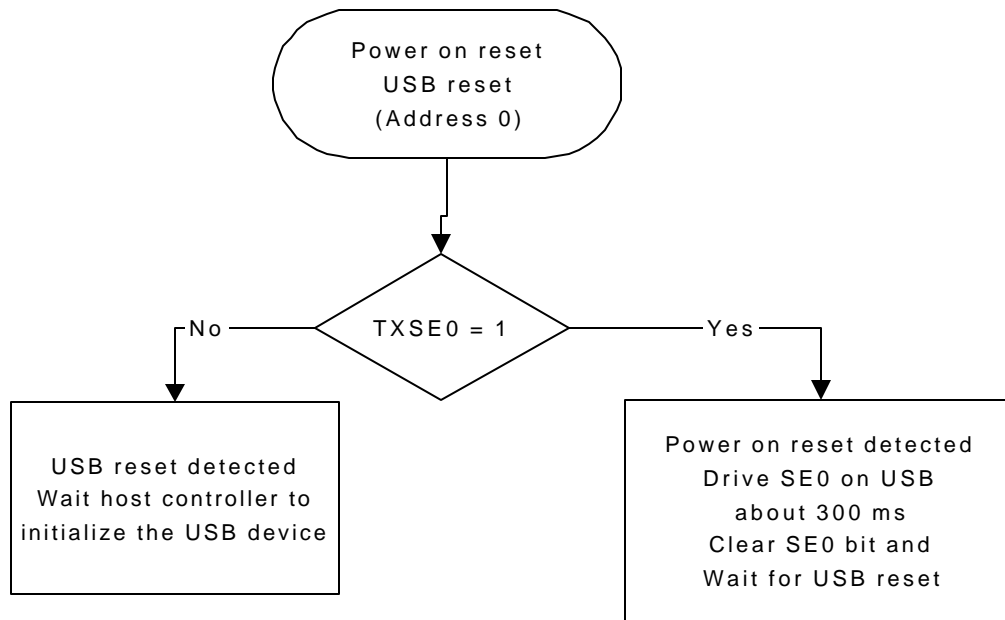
Power on reset
USB reset
(Address 0)

TXSE0 = 1

No

Yes

USB reset detected
Wait host controller to initialize the USB device

Power on reset detected
Drive SE0 on USB about 300 ms
Clear SE0 bit and
Wait for USB reset